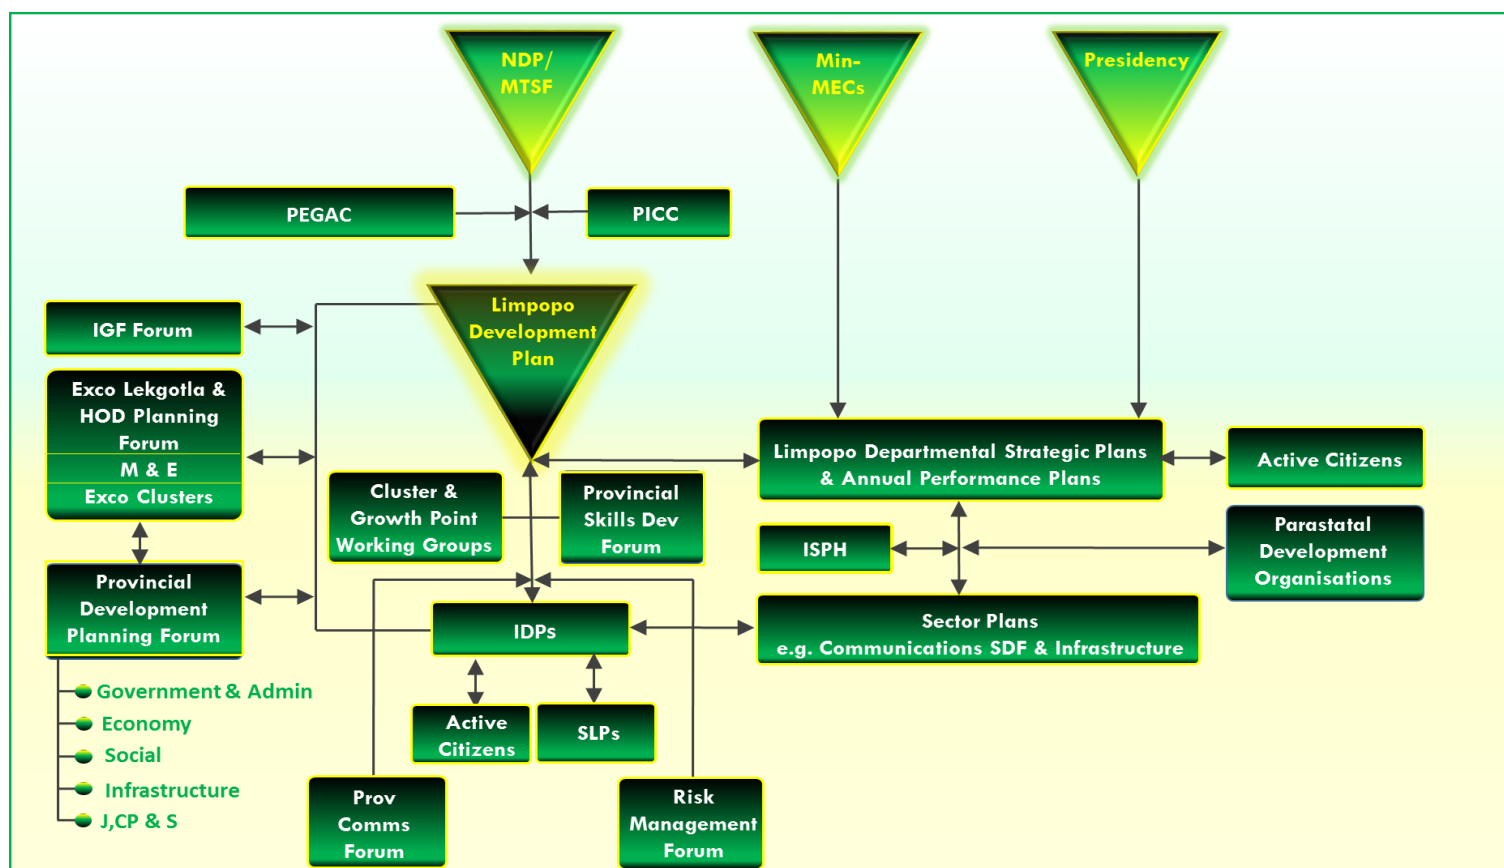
NDP/ MTSF

Min-MECs

Presidency

PEGAC

PICC

IGF Forum

Limpopo Development Plan

Exco Lekgotla & HOD Planning Forum

M & E

Exco Clusters

Cluster & Growth Point Working Groups

Provincial Skills Dev Forum

Limpopo Departmental Strategic Plans & Annual Performance Plans

Active Citizens

ISPH

Parastatal Development Organisations

Provincial Development Planning Forum

IDPs

Sector Plans e.g. Communications SDF & Infrastructure

Government & Admin

Economy

Social

Infrastructure

J,CP & S

Active Citizens

SLPs

Prov Comms Forum

Risk Management Forum